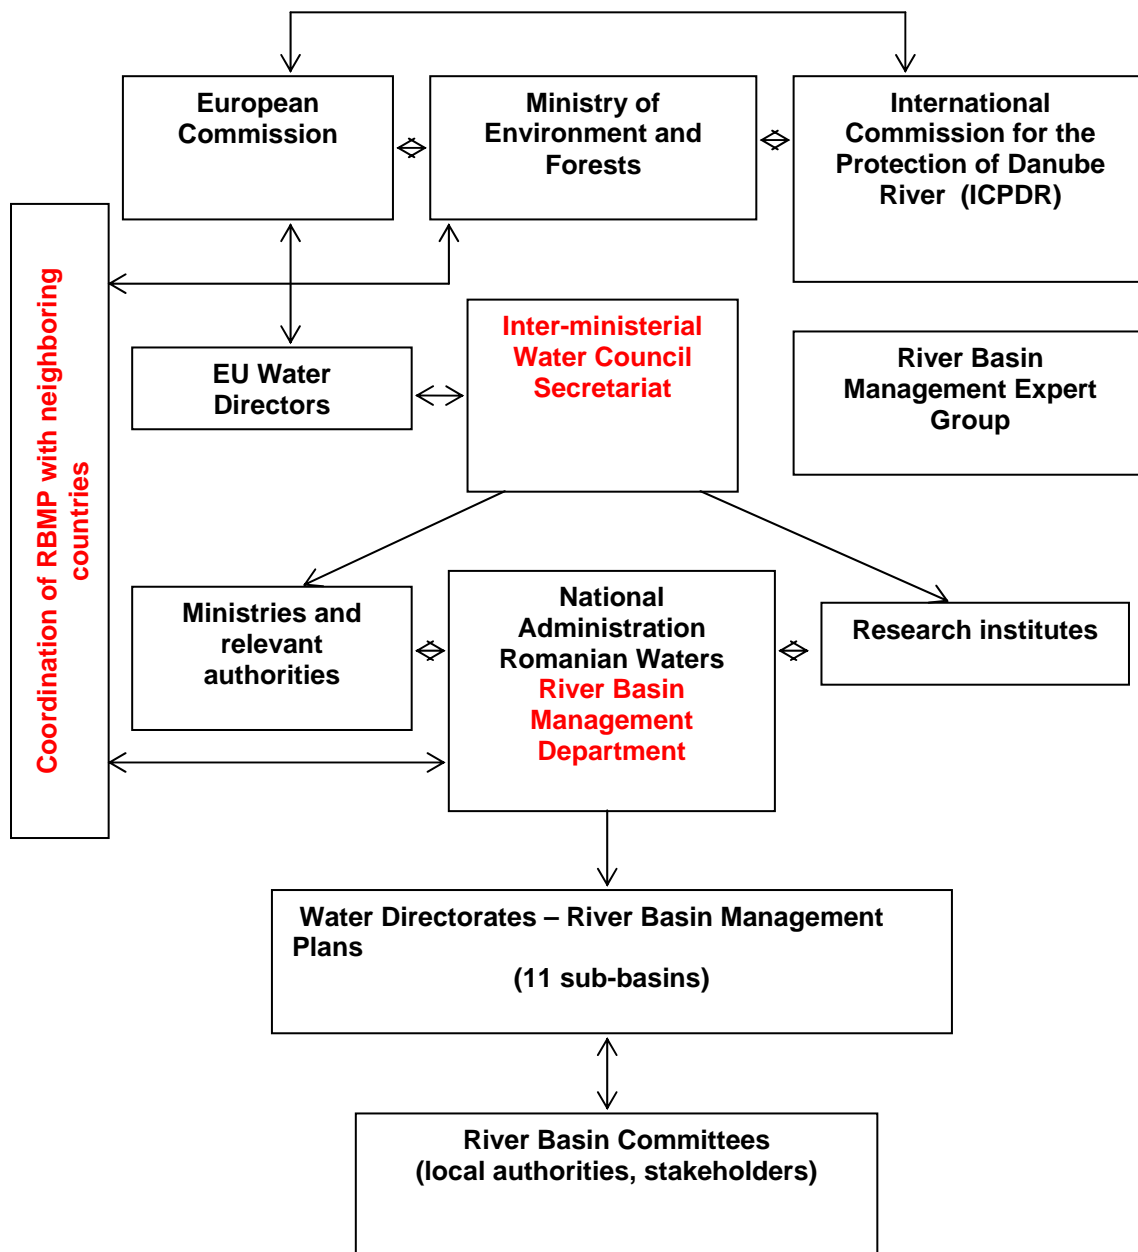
European Commission

Ministry of Environment and Forests

International Commission for the Protection of Danube River (ICPDR)

Coordination of RBMP with neighboring countries

EU Water Directors

Inter-ministerial Water Council Secretariat

River Basin Management Expert Group

Ministries and relevant authorities

National Administration Romanian Waters River Basin Management Department

Research institutes

Water Directorates – River Basin Management Plans (11 sub-basins)

River Basin Committees (local authorities, stakeholders)